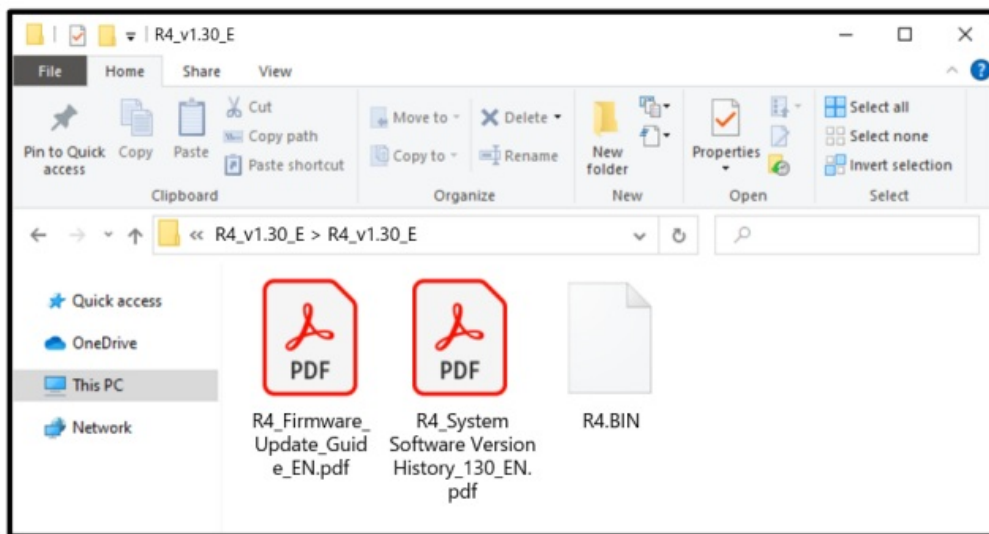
R4_v1.30_E

File Home Share View

Pin to Quick access Copy Paste Cut Copy path Paste shortcut
Clipboard

Move to Copy to Delete Rename
Organize

New folder
New

Properties
Open

Select all Select none Invert selection
Select

« R4_v1.30_E > R4_v1.30_E

Quick access
OneDrive
This PC
Network

PDF
R4_Firmware_Update_Guide_EN.pdf

PDF
R4_System Software Version History_130_EN.pdf

R4.BIN